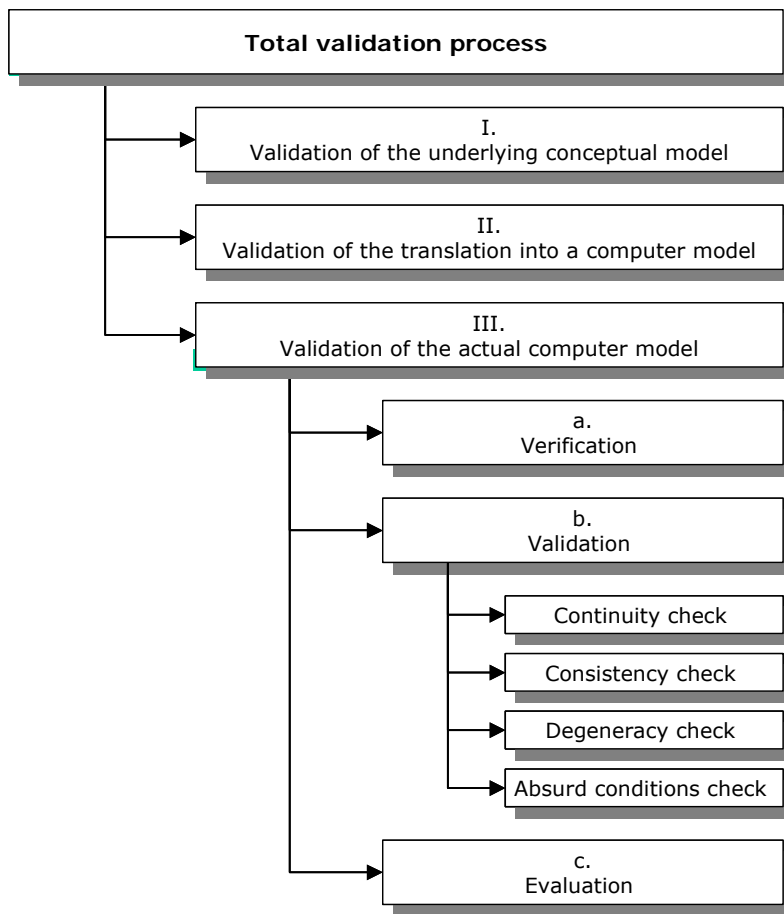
Total validation process

I.
Validation of the underlying conceptual model

II.
Validation of the translation into a computer model

III.
Validation of the actual computer model

a.
Verification

b.
Validation

Continuity check

Consistency check

Degeneracy check

Absurd conditions check

c.
Evaluation